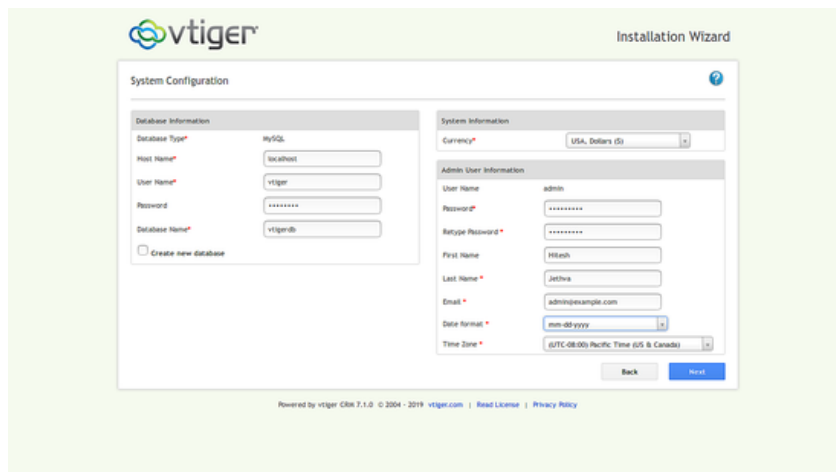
vtiger

Installation Wizard

System Configuration

?

Database Information

Database Type* MySQL

Host Name* localhost

User Name* vtiger

Password ••••••••

Database Name* vtigerdb

Create new database

System Information

Currency* USA, Dollars ($)

Admin User Information

User Name admin

Password* ••••••••••

Retype Password * ••••••••••

First Name Hitesh

Last Name * Jethva

Email * admin@example.com

Date format * mm-dd-yyyy

Time Zone * (UTC-08:00) Pacific Time (US & Canada)

Back

Next

Powered by vtiger CRM 7.1.0 © 2004 - 2019 vtiger.com | Read License | Privacy Policy